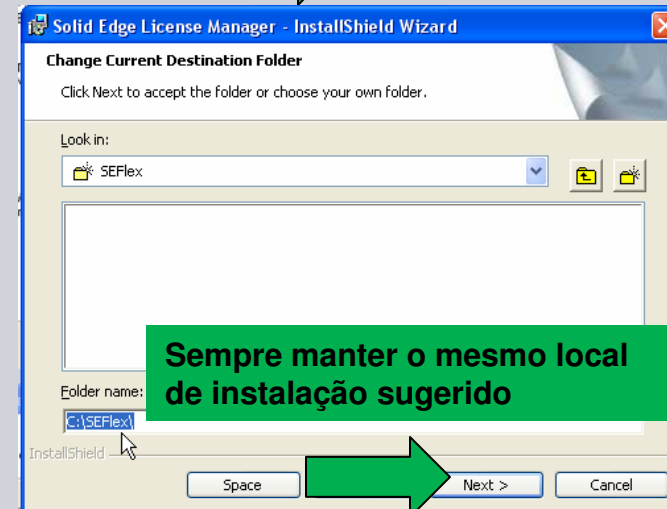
Solid Edge License Manager - InstallShield Wizard

Change Current Destination Folder

Click Next to accept the folder or choose your own folder.

Look in:

SEFlex

Sempre manter o mesmo local de instalação sugerido

Folder name:

C:\SEFlex\

InstallShield

Space

Next >

Cancel